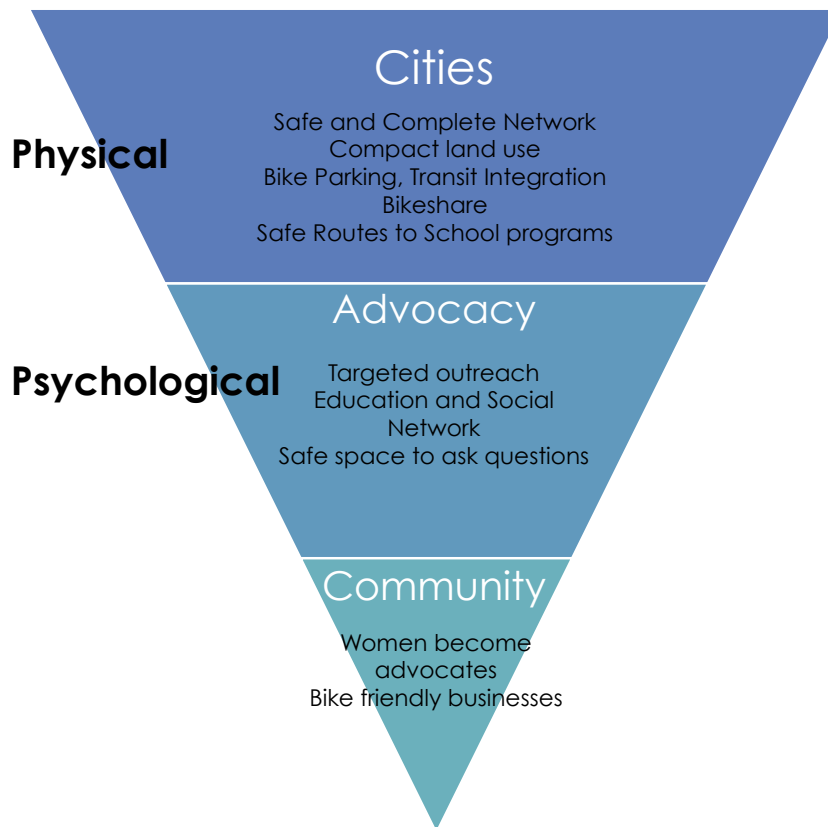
Cities

Physical

Safe and Complete Network
Compact land use
Bike Parking, Transit Integration
Bikeshare
Safe Routes to School programs

Advocacy

Psychological

Targeted outreach
Education and Social Network
Safe space to ask questions

Community

Women become advocates
Bike friendly businesses